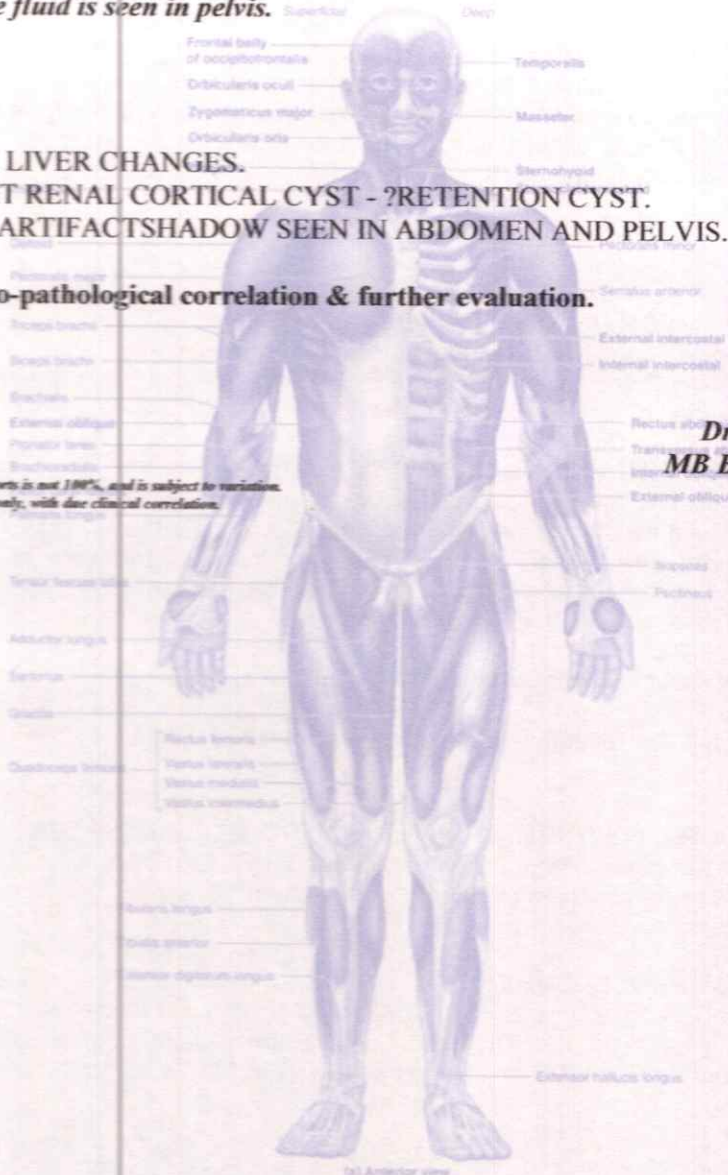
e fluid is seen in pelvis.

LIVER CHANGES.
T RENAL CORTICAL CYST - ?RETENTION CYST.
ARTIFACTSHADOW SEEN IN ABDOMEN AND PELVIS.

o-pathological correlation & further evaluation.

Dr
MB I

rts is not 100%, and is subject to variation.
only, with due clinical correlation.

Superficial
Deep
Frontal belly of occipitofrontalis
Orbicularis oculi
Zygomaticus major
Orbicularis oris
Temporalis
Masseter
Sternohyoid
Deltoid
Pectoralis major
Pectoralis minor
Serratus anterior
Triceps brachii
Biceps brachii
External intercostal
Internal intercostal
Brachialis
External oblique
Pronator teres
Brachioradialis
Palmaris longus
Rectus abd
Transvers
Internal obliqu
External oblique
Tensor fasciae latae
Iliopsoas
Pectineus
Adductor longus
Sartorius
Gracilis
Rectus femoris
Vastus lateralis
Vastus medialis
Vastus intermedius
Quadriceps femoris
Fibularis longus
Tibialis anterior
Extensor digitorum longus
Extensor hallucis longus
(a) Anterior view